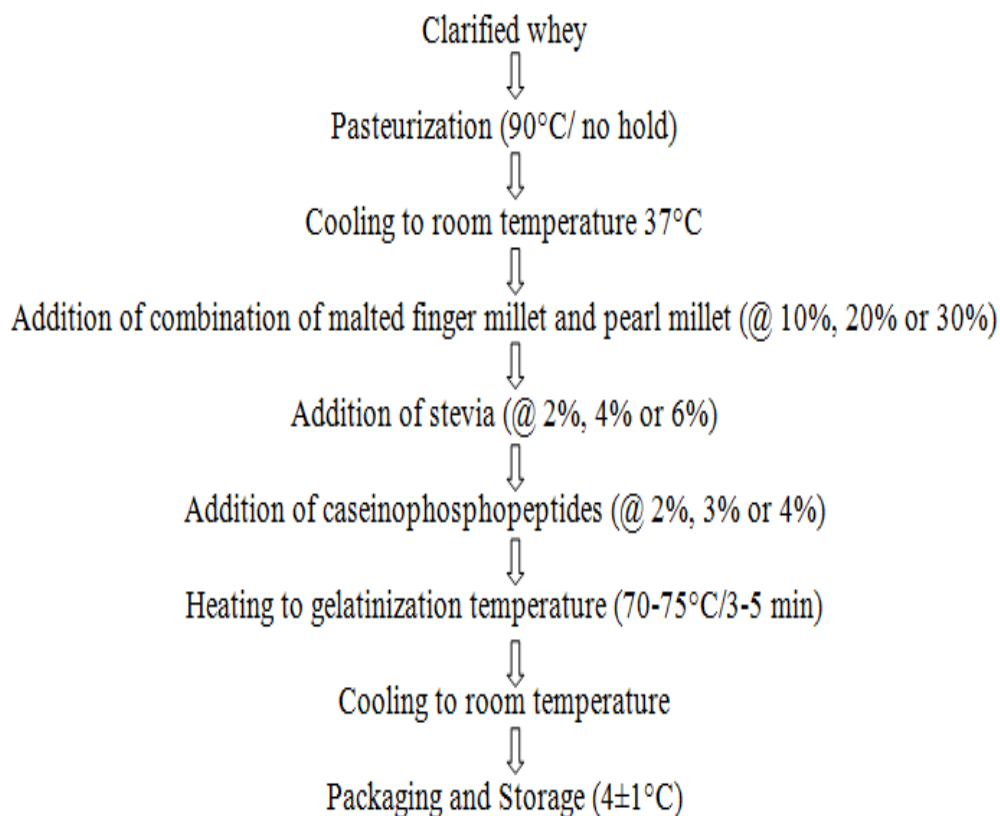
Clarified whey

Pasteurization (90°C/ no hold)

Cooling to room temperature 37°C

Addition of combination of malted finger millet and pearl millet (@ 10%, 20% or 30%)

Addition of stevia (@ 2%, 4% or 6%)

Addition of caseinophosphopeptides (@ 2%, 3% or 4%)

Heating to gelatinization temperature (70-75°C/3-5 min)

Cooling to room temperature

Packaging and Storage (4±1°C)